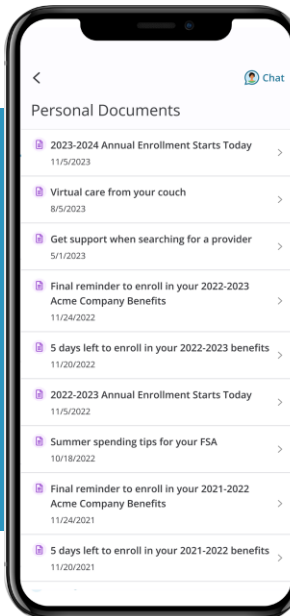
Chat

Personal Documents

2023-2024 Annual Enrollment Starts Today
11/5/2023

Virtual care from your couch
8/5/2023

Get support when searching for a provider
5/1/2023

Final reminder to enroll in your 2022-2023 Acme Company Benefits
11/24/2022

5 days left to enroll in your 2022-2023 benefits
11/20/2022

2022-2023 Annual Enrollment Starts Today
11/5/2022

Summer spending tips for your FSA
10/18/2022

Final reminder to enroll in your 2021-2022 Acme Company Benefits
11/24/2021

5 days left to enroll in your 2021-2022 benefits
11/20/2021